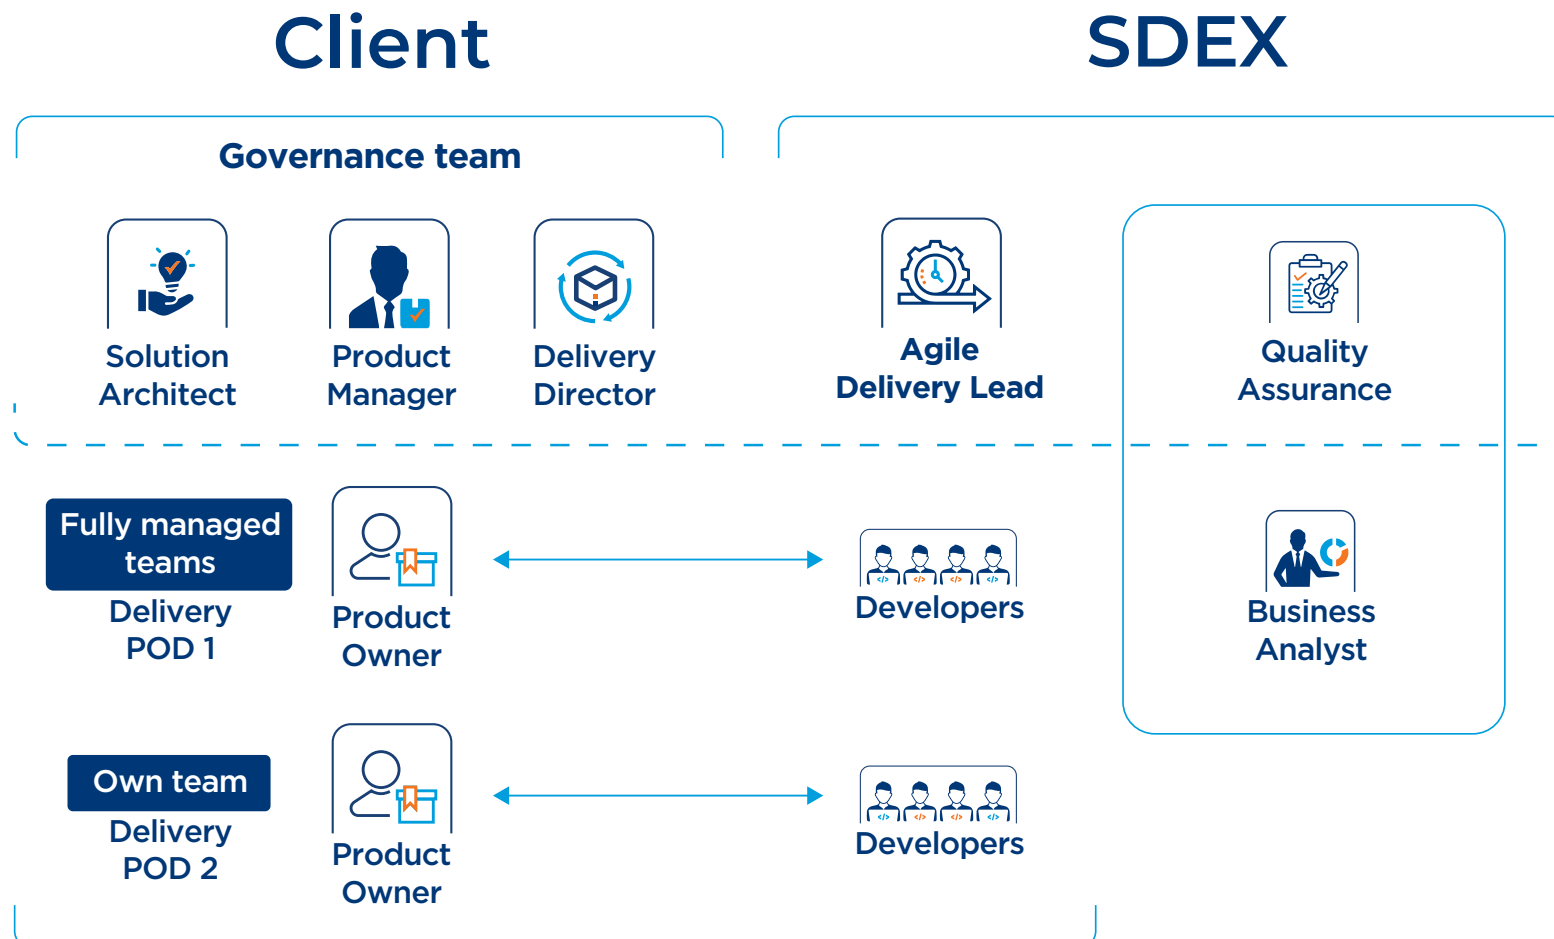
Client

SDEX

Governance team

Solution Architect

Product Manager

Delivery Director

Agile Delivery Lead

Quality Assurance

Fully managed teams

Delivery POD 1

Product Owner

Developers

Business Analyst

Own team

Delivery POD 2

Product Owner

Developers